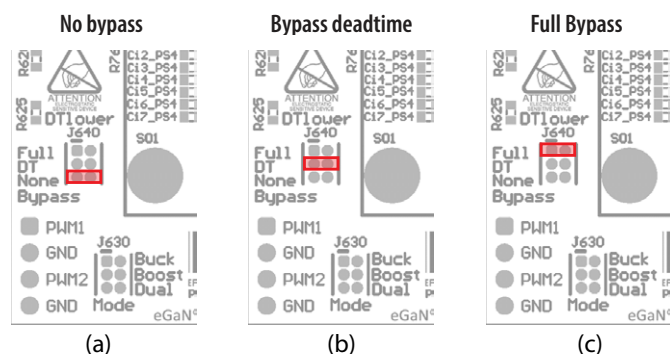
No bypass

R62 ATTENTION R76 Ci2_PS4 Ci3_PS4 Ci4_PS4 Ci5_PS4 Ci6_PS4 Ci7_PS4
R625 DTlower J640 S01
Full DT None Bypass
PWM1 GND PWM2 GND J630 Buck Boost Dual Mode eGaN
(a)

Bypass deadtime

R62 ATTENTION R76 Ci2_PS4 Ci3_PS4 Ci4_PS4 Ci5_PS4 Ci6_PS4 Ci7_PS4
R625 DTlower J640 S01
Full DT None Bypass
PWM1 GND PWM2 GND J630 Buck Boost Dual Mode eGaN
(b)

Full Bypass

R62 ATTENTION R76 Ci2_PS4 Ci3_PS4 Ci4_PS4 Ci5_PS4 Ci6_PS4 Ci7_PS4
R625 DTlower J640 S01
Full DT None Bypass
PWM1 GND PWM2 GND J630 Buck Boost Dual Mode eGaN
(c)